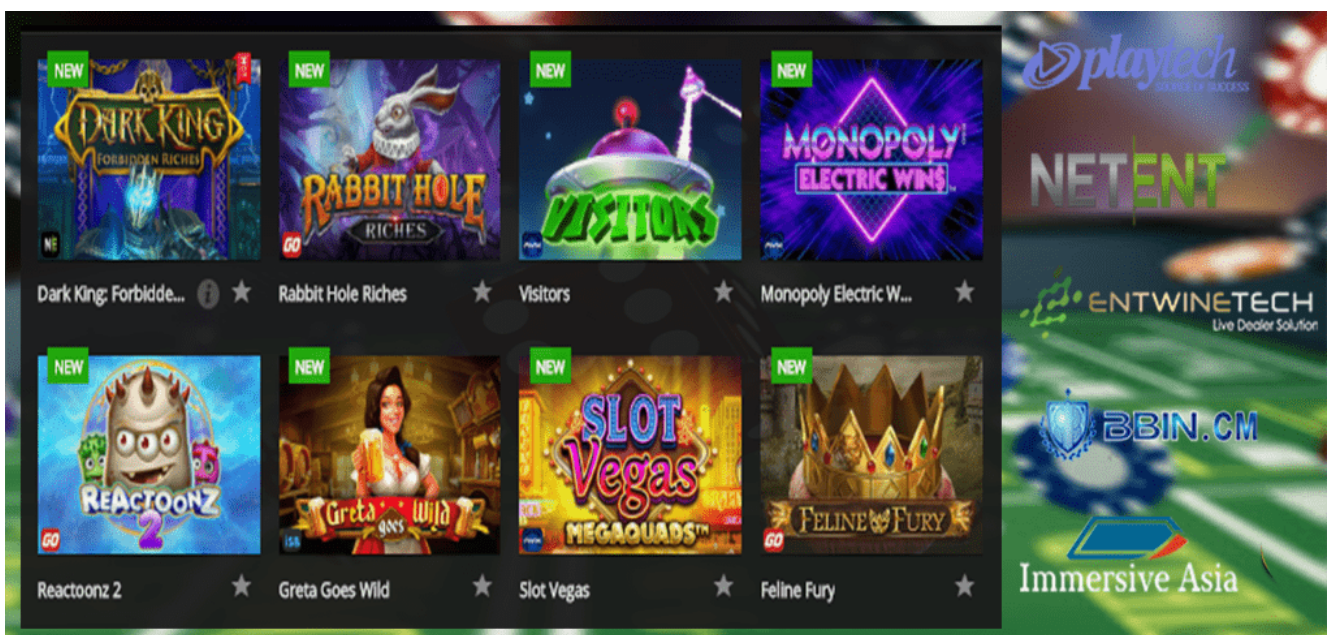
NEW
DARK KING
FORBIDDEN RICHES
NE
Dark King: Forbidde...

NEW
RABBIT HOLE
RICHES
GO
Rabbit Hole Riches

NEW
VISITORS
Visitors

NEW
MONOPOLY
ELECTRIC WIN$
Monopoly Electric W...

NEW
REACTOONZ 2
GO
Reactoonz 2

NEW
Greta goes Wild
Greta Goes Wild

NEW
SLOT Vegas
MEGAQUADS™
Slot Vegas

NEW
FELINE FURY
GO
Feline Fury

playtech
NETENT
ENTWINETECH
Live Dealer Solution
BBIN.CM
Immersive Asia